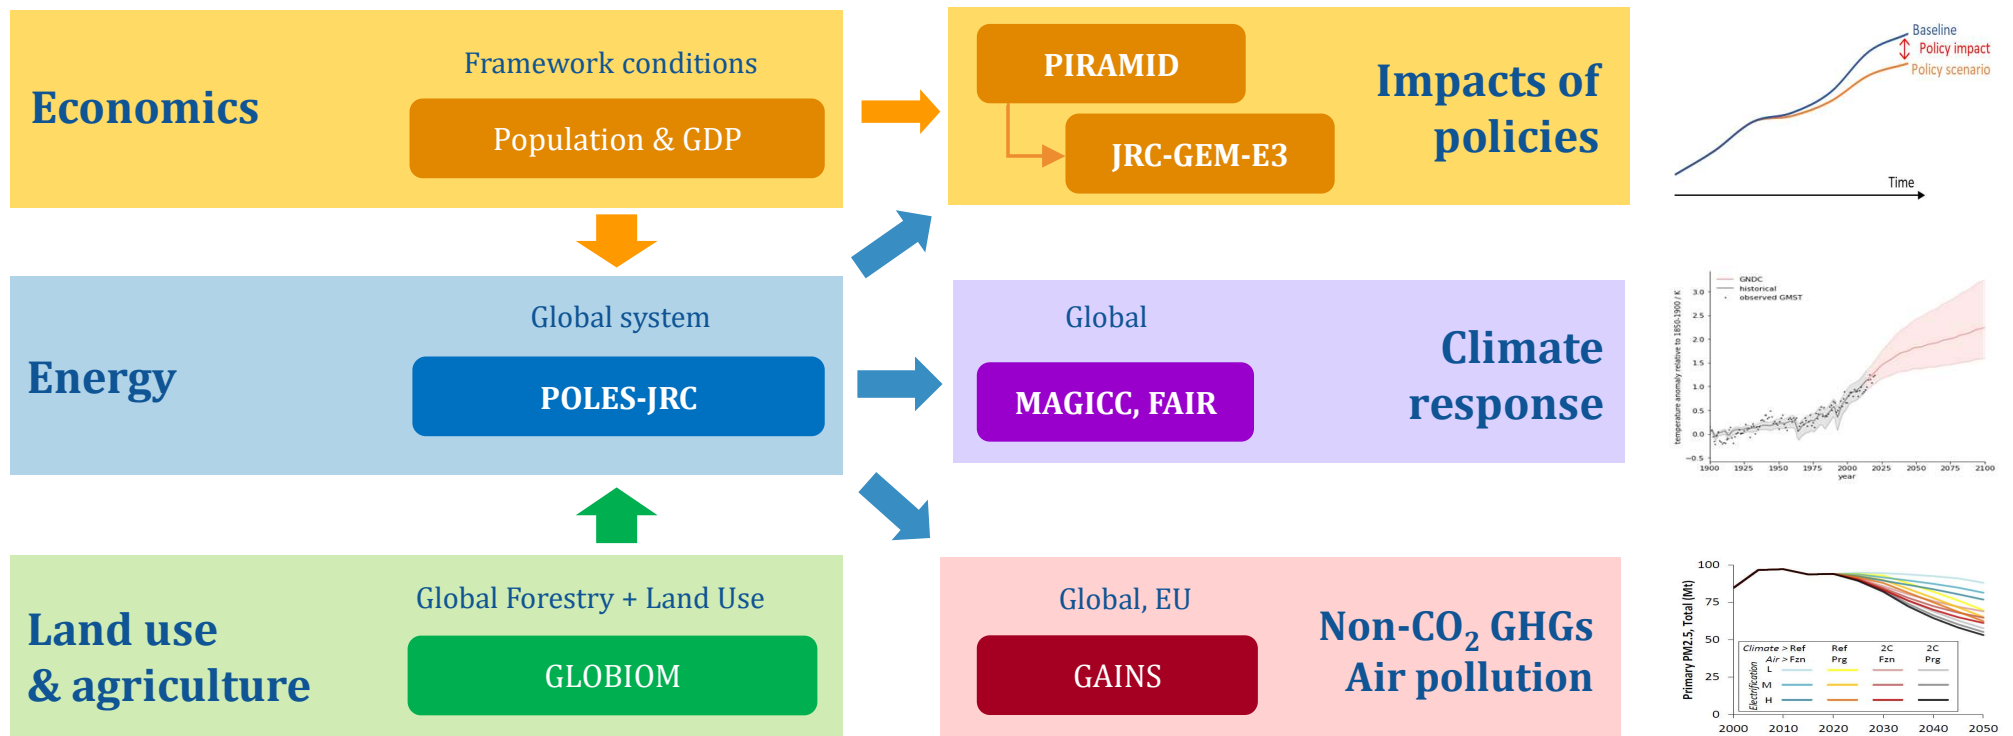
Economics

Framework conditions

Population & GDP

PIRAMID

JRC-GEM-E3

Impacts of policies

Baseline
Policy impact
Policy scenario

Time

Energy

Global system

POLES-JRC

Global

MAGICC, FAIR

Climate response

GNDC
historical
observed GMST

temperature anomaly relative to 1850-1900 / K

3.0
2.5
2.0
1.5
1.0
0.5
0.0
−0.5

1900 1925 1950 1975 2000 2025 2050 2075 2100
year

Land use & agriculture

Global Forestry + Land Use

GLOBIOM

Global, EU

GAINS

Non-CO$_2$ GHGs Air pollution

Primary PM2.5, Total (Mt)

100
75
50
25
0

2000 2010 2020 2030 2040 2050

Climate > Ref
Air > Fzn
Ref Prg
Ref Prg
2C Fzn
2C Prg
Electrification
L
M
H